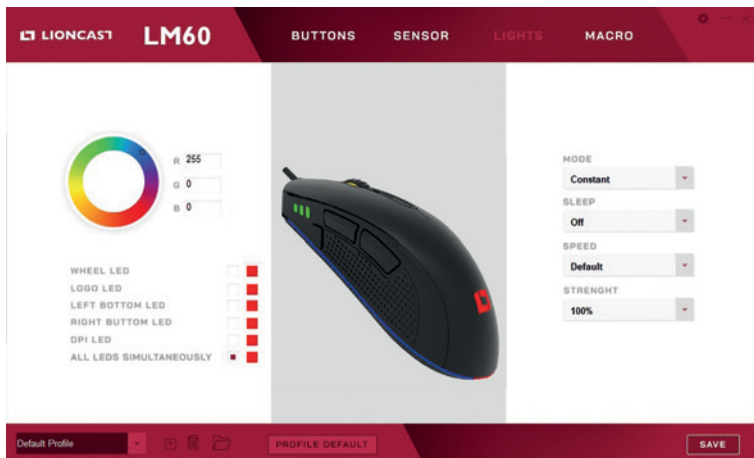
LIONCAST LM60 BUTTONS SENSOR LIGHTS MACRO

R 255
G 0
B 0

WHEEL LED
LOGO LED
LEFT BOTTOM LED
RIGHT BUTTOM LED
DPI LED
ALL LEDS SIMULTANEOUSLY

MODE
Constant
SLEEP
Off
SPEED
Default
STRENGHT
100%

Default Profile
PROFILE DEFAULT
SAVE